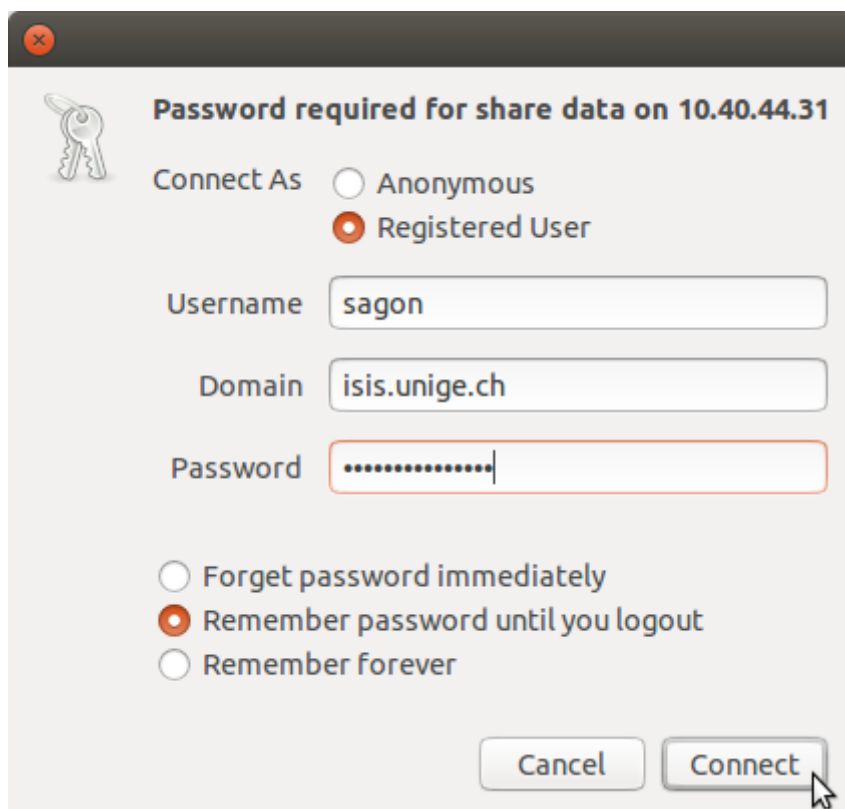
Password required for share data on 10.40.44.31

Connect As Anonymous

Registered User

Username sagon

Domain isis.unige.ch

Password ••••••••••••••••

Forget password immediately

Remember password until you logout

Remember forever

Cancel Connect